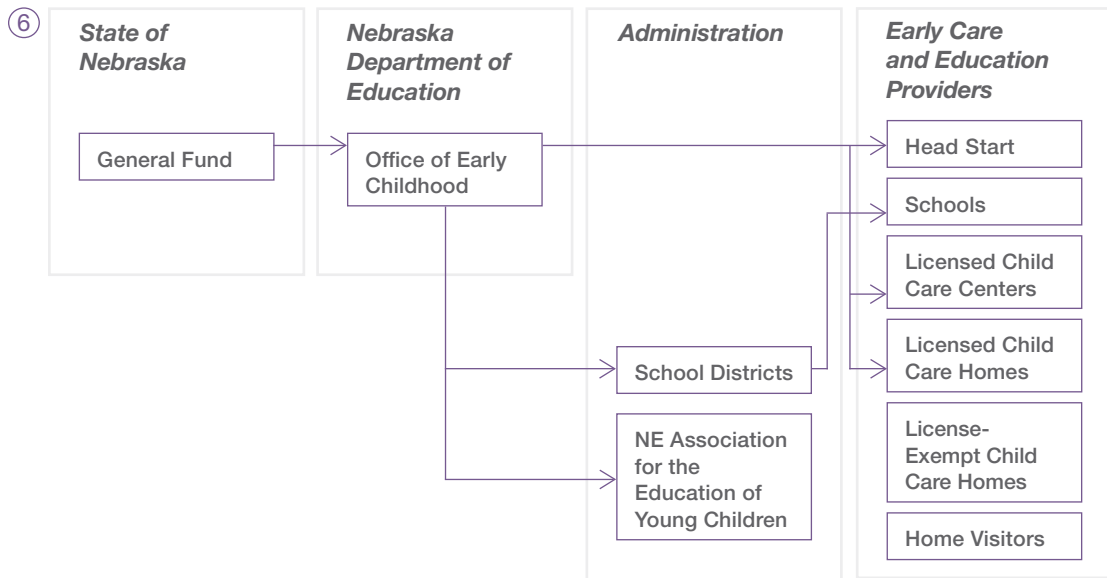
⑥

State of Nebraska

General Fund

Nebraska Department of Education

Office of Early Childhood

Administration

School Districts

NE Association for the Education of Young Children

Early Care and Education Providers

Head Start

Schools

Licensed Child Care Centers

Licensed Child Care Homes

License-Exempt Child Care Homes

Home Visitors